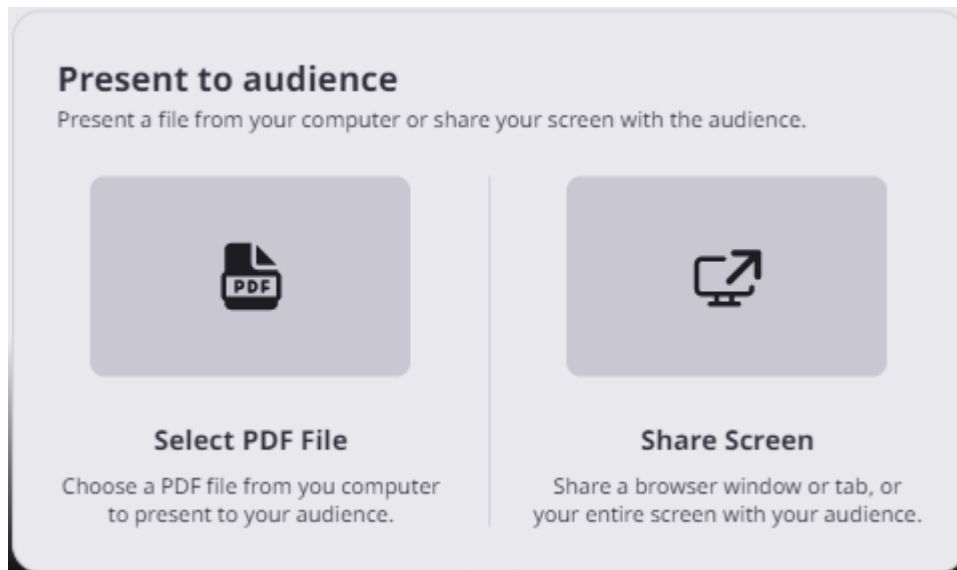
Present to audience

Present a file from your computer or share your screen with the audience.

PDF

Select PDF File

Choose a PDF file from you computer to present to your audience.

Share Screen

Share a browser window or tab, or your entire screen with your audience.